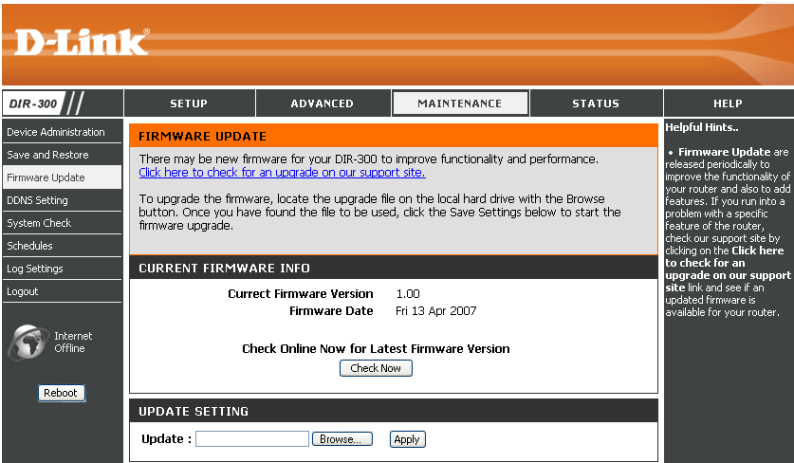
D-Link

DIR-300

SETUP | ADVANCED | MAINTENANCE | STATUS | HELP

Device Administration
Save and Restore
Firmware Update
DDNS Setting
System Check
Schedules
Log Settings
Logout

Internet Offline

Reboot

FIRMWARE UPDATE

There may be new firmware for your DIR-300 to improve functionality and performance.
Click here to check for an upgrade on our support site.

To upgrade the firmware, locate the upgrade file on the local hard drive with the Browse button. Once you have found the file to be used, click the Save Settings below to start the firmware upgrade.

CURRENT FIRMWARE INFO

Current Firmware Version 1.00
Firmware Date Fri 13 Apr 2007

Check Online Now for Latest Firmware Version

Check Now

UPDATE SETTING

Update : Browse... Apply

Helpful Hints..

• Firmware Update are released periodically to improve the functionality of your router and also to add features. If you run into a problem with a specific feature of the router, check our support site by clicking on the Click here to check for an upgrade on our support site link and see if an updated firmware is available for your router.